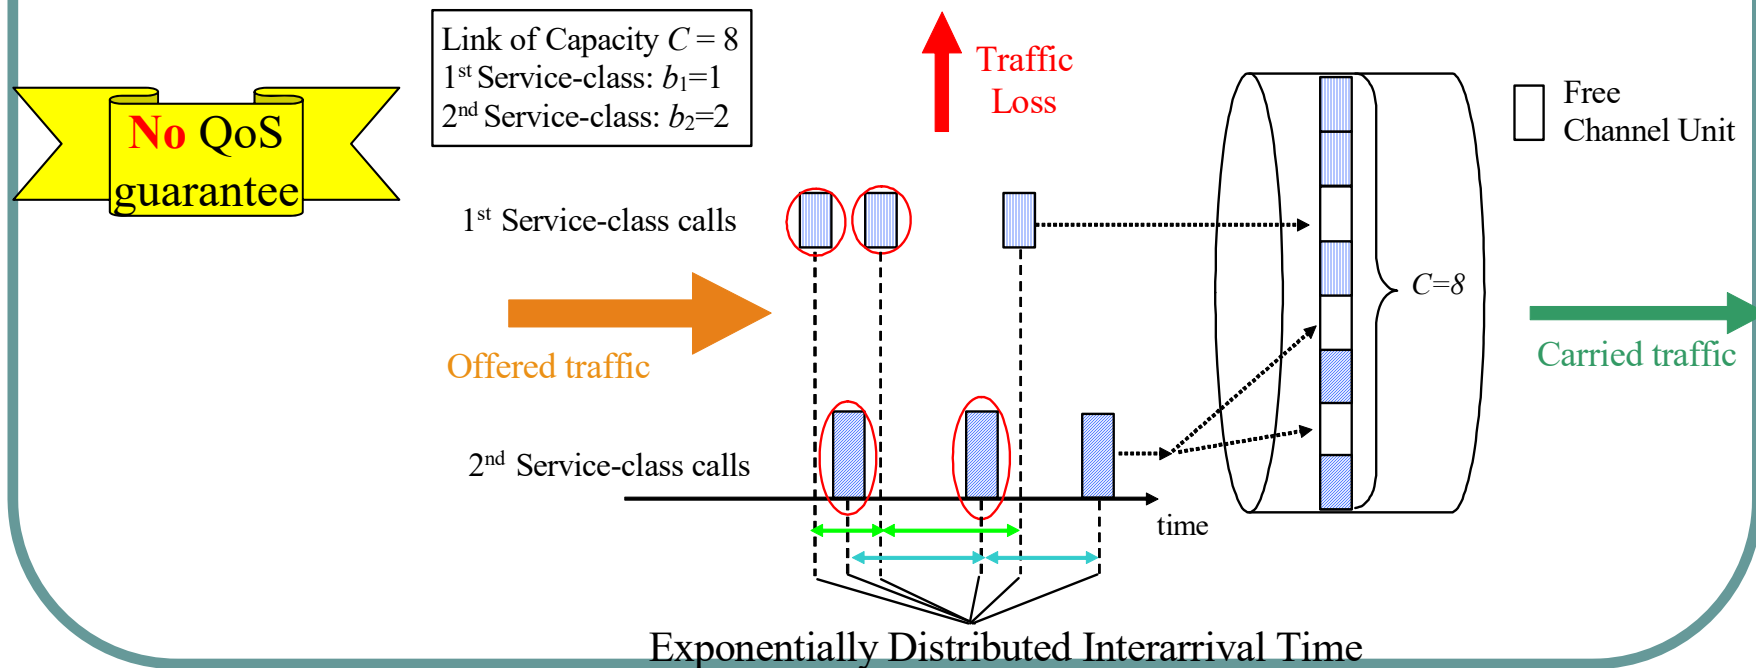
No QoS guarantee

Link of Capacity $C = 8$
$1^{st}$ Service-class: $b_1$=1
$2^{nd}$ Service-class: $b_2$=2

Traffic Loss

Free Channel Unit

$1^{st}$ Service-class calls

$C$=8

Offered traffic

Carried traffic

$2^{nd}$ Service-class calls

time

Exponentially Distributed Interarrival Time